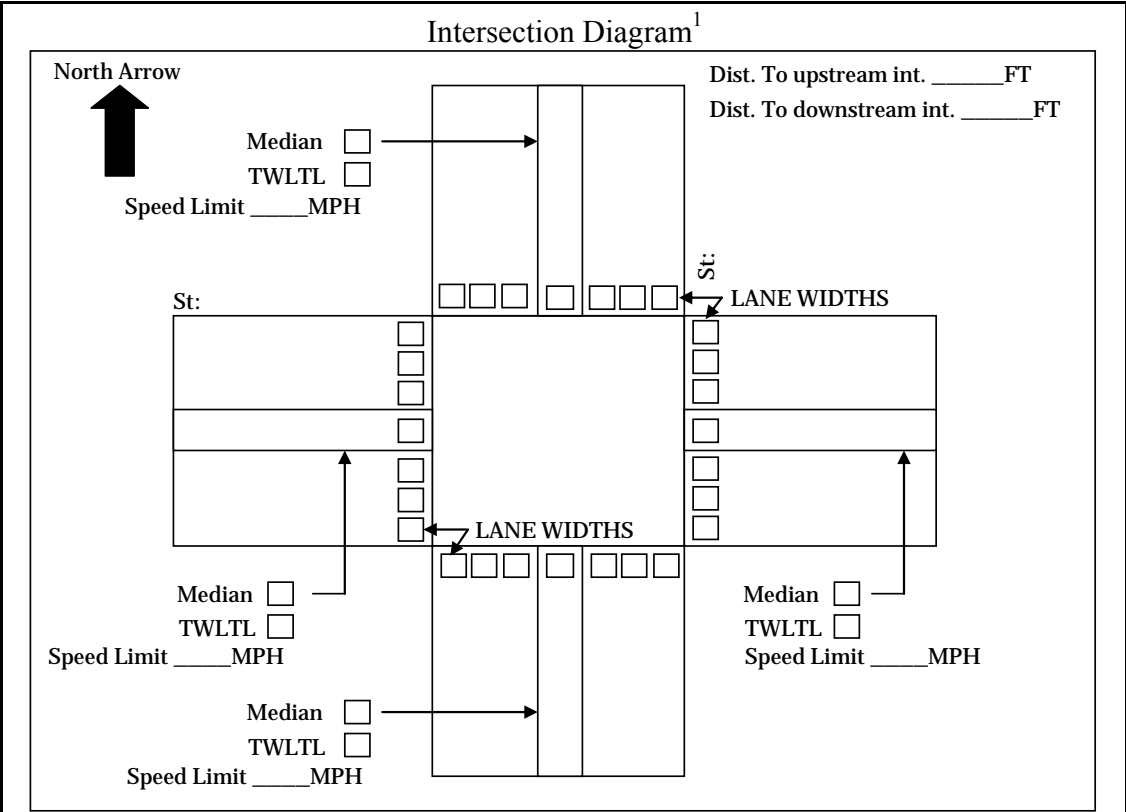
Intersection Diagram$^{1}$

North Arrow

Dist. To upstream int. _______FT

Dist. To downstream int. _______FT

Median ☐

TWLTL ☐

Speed Limit _____MPH

St:

St:

LANE WIDTHS

LANE WIDTHS

Median ☐

TWLTL ☐

Speed Limit _____MPH

Median ☐

TWLTL ☐

Speed Limit _____MPH

Median ☐

TWLTL ☐

Speed Limit _____MPH